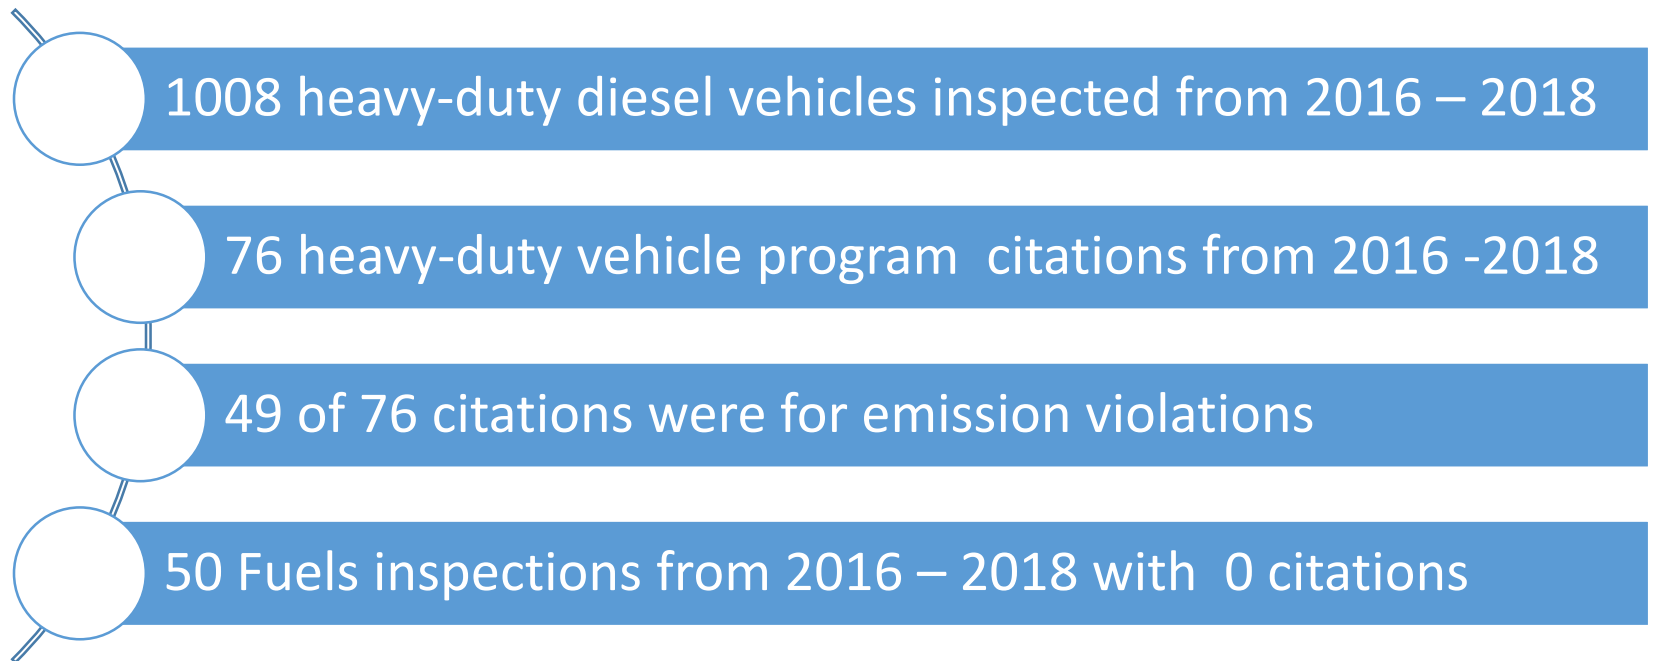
1008 heavy-duty diesel vehicles inspected from 2016 – 2018

76 heavy-duty vehicle program citations from 2016 -2018

49 of 76 citations were for emission violations

50 Fuels inspections from 2016 – 2018 with 0 citations